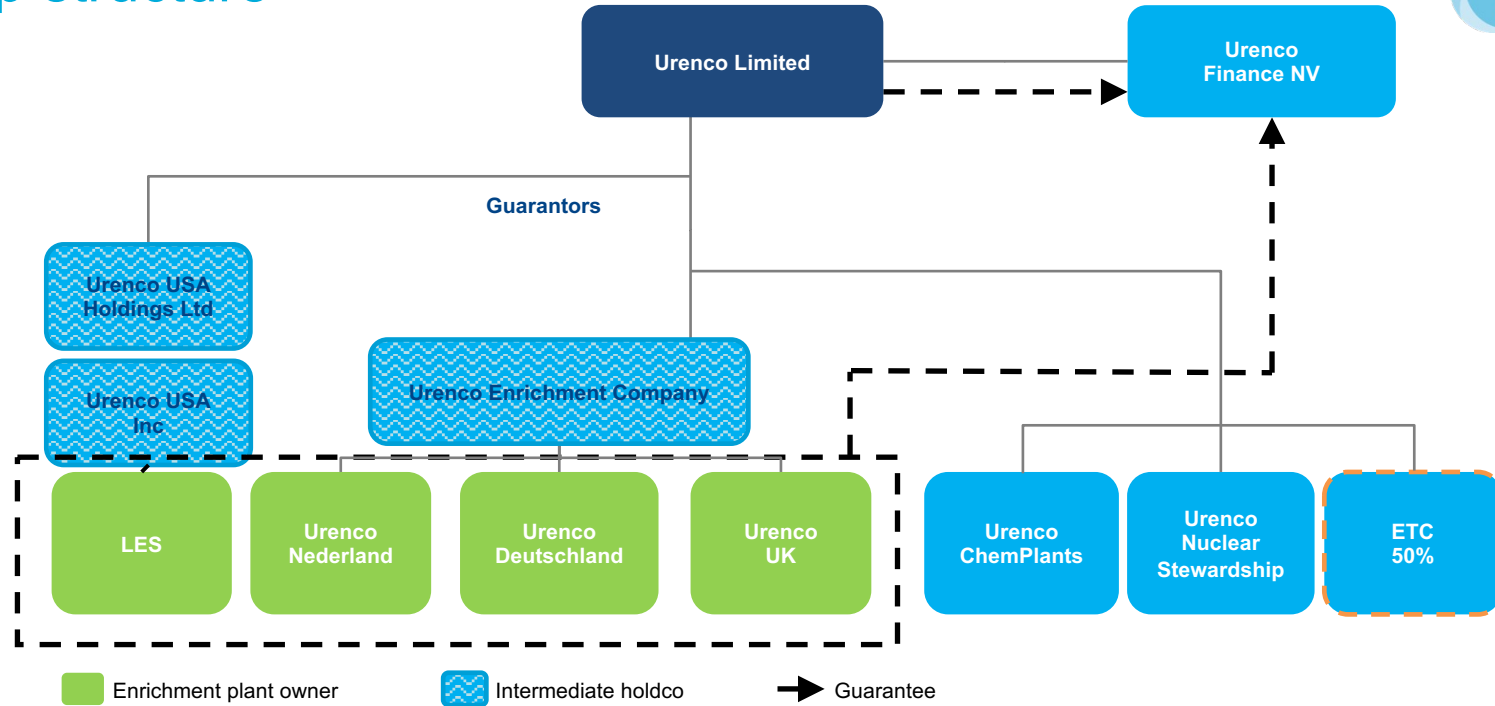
Urenco Limited

Urenco Finance NV

Guarantors

Urenco USA Holdings Ltd

Urenco USA Inc

Urenco Enrichment Company

LES

Urenco Nederland

Urenco Deutschland

Urenco UK

Urenco ChemPlants

Urenco Nuclear Stewardship

ETC 50%

Enrichment plant owner

Intermediate holdco

Guarantee